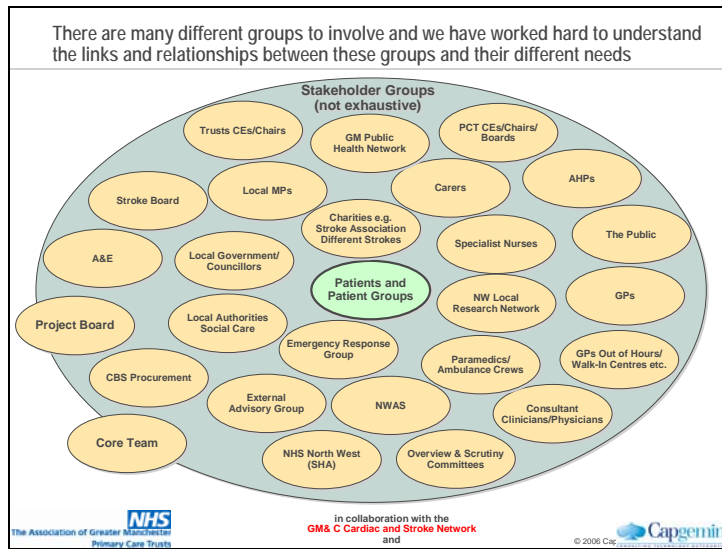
There are many different groups to involve and we have worked hard to understand the links and relationships between these groups and their different needs

Stakeholder Groups
(not exhaustive)

Trusts CEs/Chairs

GM Public Health Network

PCT CEs/Chairs/ Boards

Stroke Board

Local MPs

Carers

AHPs

Charities e.g. Stroke Association Different Strokes

Specialist Nurses

The Public

A&E

Local Government/ Councillors

Patients and Patient Groups

NW Local Research Network

GPs

Project Board

Local Authorities Social Care

Emergency Response Group

Paramedics/ Ambulance Crews

GPs Out of Hours/ Walk-In Centres etc.

CBS Procurement

External Advisory Group

NWAS

Consultant Clinicians/Physicians

Core Team

NHS North West (SHA)

Overview & Scrutiny Committees

NHS
The Association of Greater Manchester Primary Care Trusts

in collaboration with the
GM& C Cardiac and Stroke Network
and

© 2006 Cap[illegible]

Capgemi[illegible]